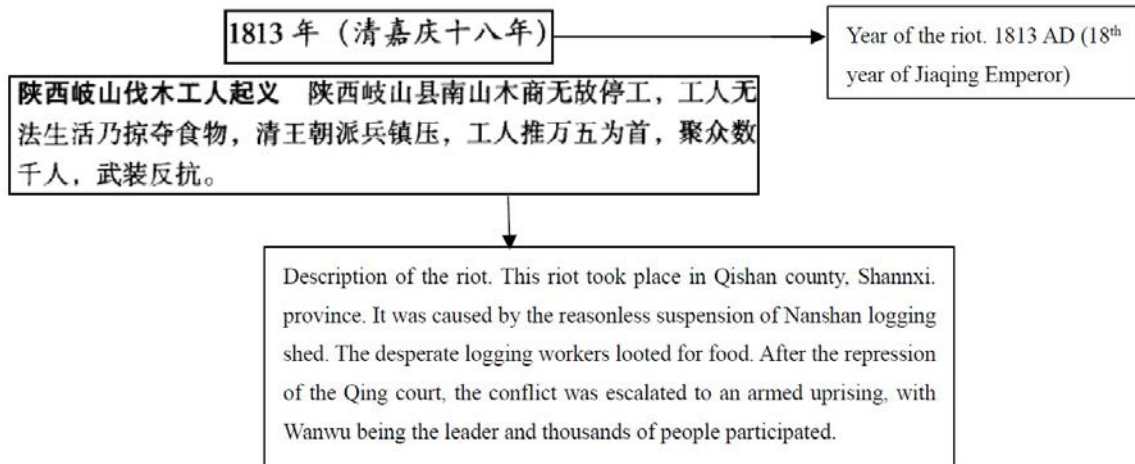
1813 年（清嘉庆十八年）

Year of the riot. 1813 AD (18$^{th}$ year of Jiaqing Emperor)

陕西岐山伐木工人起义　陕西岐山县南山木商无故停工，工人无法生活乃掠夺食物，清王朝派兵镇压，工人推万五为首，聚众数千人，武装反抗。

Description of the riot. This riot took place in Qishan county, Shannxi. province. It was caused by the reasonless suspension of Nanshan logging shed. The desperate logging workers looted for food. After the repression of the Qing court, the conflict was escalated to an armed uprising, with Wanwu being the leader and thousands of people participated.